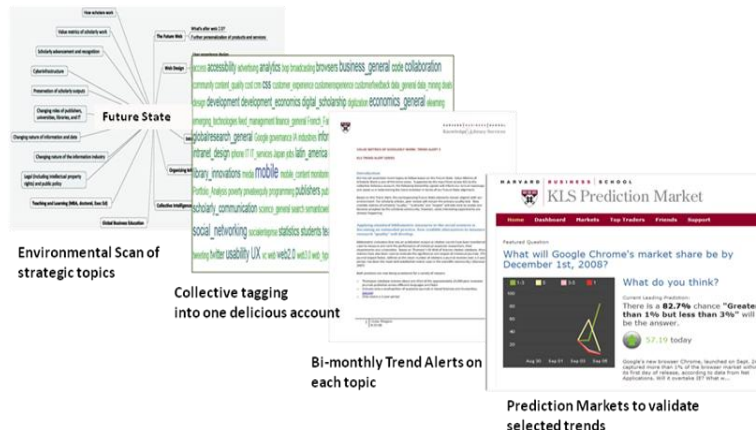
How scholars work

Value metrics of scholarly work

Scholarly advancement and recognition

Cyberinfrastructure

Preservation of scholarly outputs

Changing roles of publishers, universities, libraries, and IT

Changing nature of information and data

Changing nature of the information industry

Legal (including intellectual property rights) and public policy

Teaching and Learning (MBA, doctoral, Exec Ed)

Global Business Education

Future State

The Future Web

What's after web 2.0?

Further personalization of products and services

Web Design

Organizing Inf

Collective Intelligence

access accessibility advertising analytics blog broadcasting browsers business_general code collaboration community content_quality cost crm css customer_experience customerexperience customerfeedback data_general data_mining death design development development_economics digital_scholarship digitization economics_general elearning emerging_technologies feed_management finance_general French future globalresearch_general Google governance IA industries information intranet_design iphone IT_services Japan jobs latin_america library_innovations media mobile mobile_content monitoring music Portfolio_Analysis poverty privatefeeds programming publishers pub scholarly_communication science_general search semanticweb social_networking socialenterprise statistics students tea tweeting twitter usability UX vc web2 web2.0 web3.0 web_trends

Environmental Scan of strategic topics

Collective tagging into one delicious account

Bi-monthly Trend Alerts on each topic

HARVARD BUSINESS SCHOOL
KLS Prediction Market

Home Dashboard Markets Top Traders Friends Support

Featured Question
What will Google Chrome's market share be by December 1st, 2008?

What do you think?

Current Leading Prediction:
There is a 82.7% chance "Greater than 1% but less than 3%" will be the answer.

57.19 today

Aug 30 Sep 01 Sep 03 Sep 05

Google's new browser Chrome, launched on Sept. 2, captured more than 1% of the browser market within its first day of release, according to data from Net Applications. Will it overtake IE? What do

Prediction Markets to validate selected trends